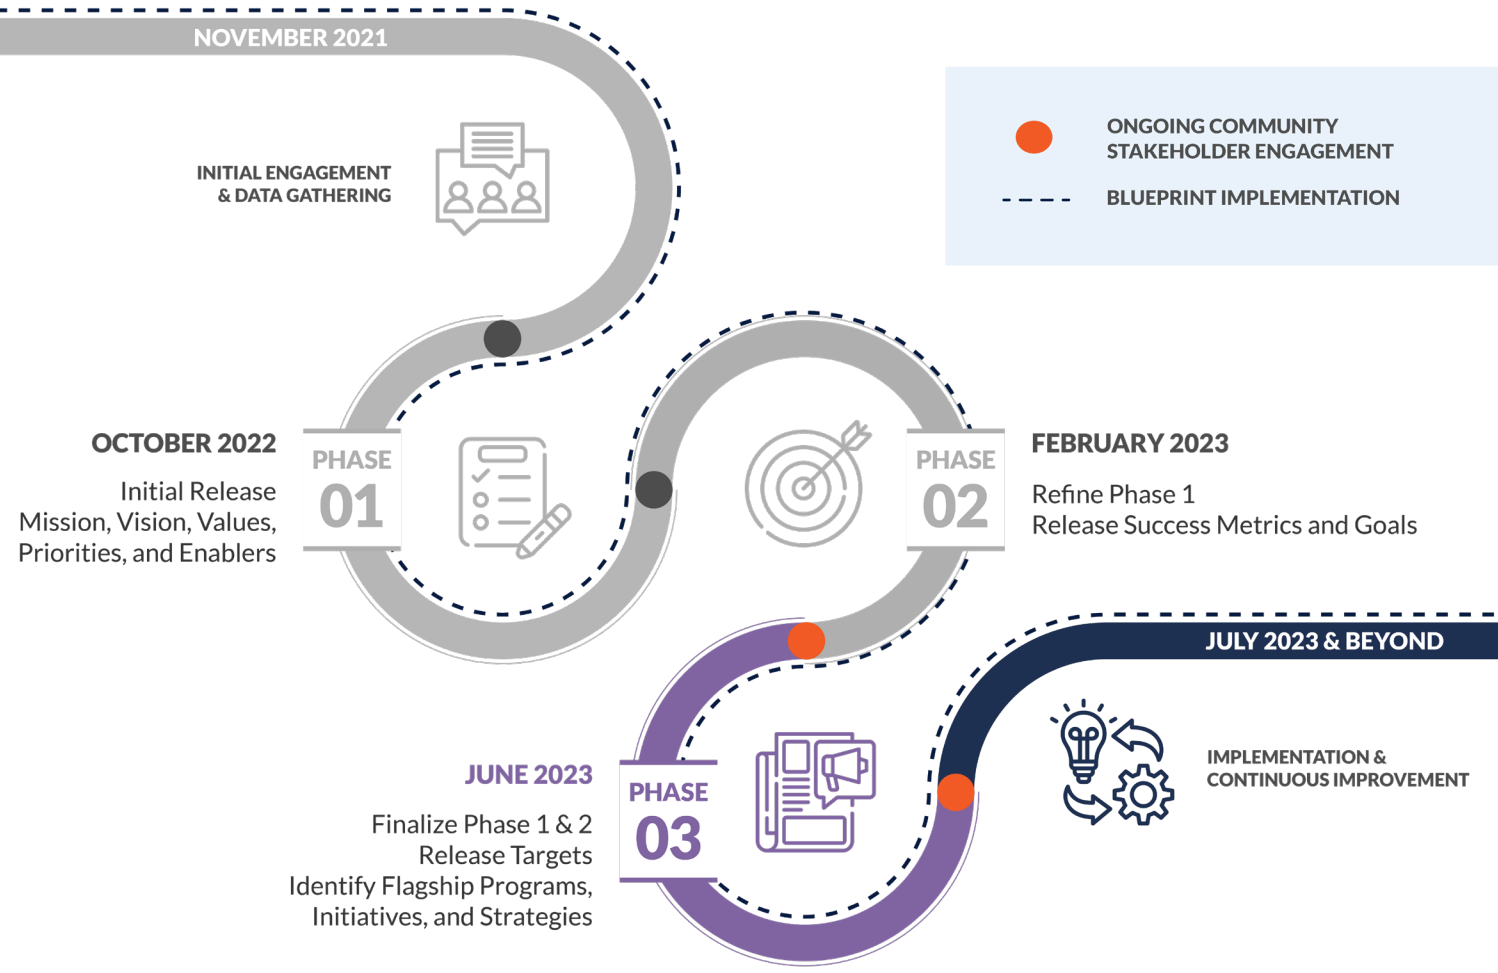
NOVEMBER 2021

INITIAL ENGAGEMENT & DATA GATHERING

ONGOING COMMUNITY STAKEHOLDER ENGAGEMENT

BLUEPRINT IMPLEMENTATION

OCTOBER 2022

Initial Release
Mission, Vision, Values, Priorities, and Enablers

PHASE 01

PHASE 02

FEBRUARY 2023

Refine Phase 1
Release Success Metrics and Goals

JULY 2023 & BEYOND

IMPLEMENTATION & CONTINUOUS IMPROVEMENT

JUNE 2023

Finalize Phase 1 & 2
Release Targets
Identify Flagship Programs, Initiatives, and Strategies

PHASE 03